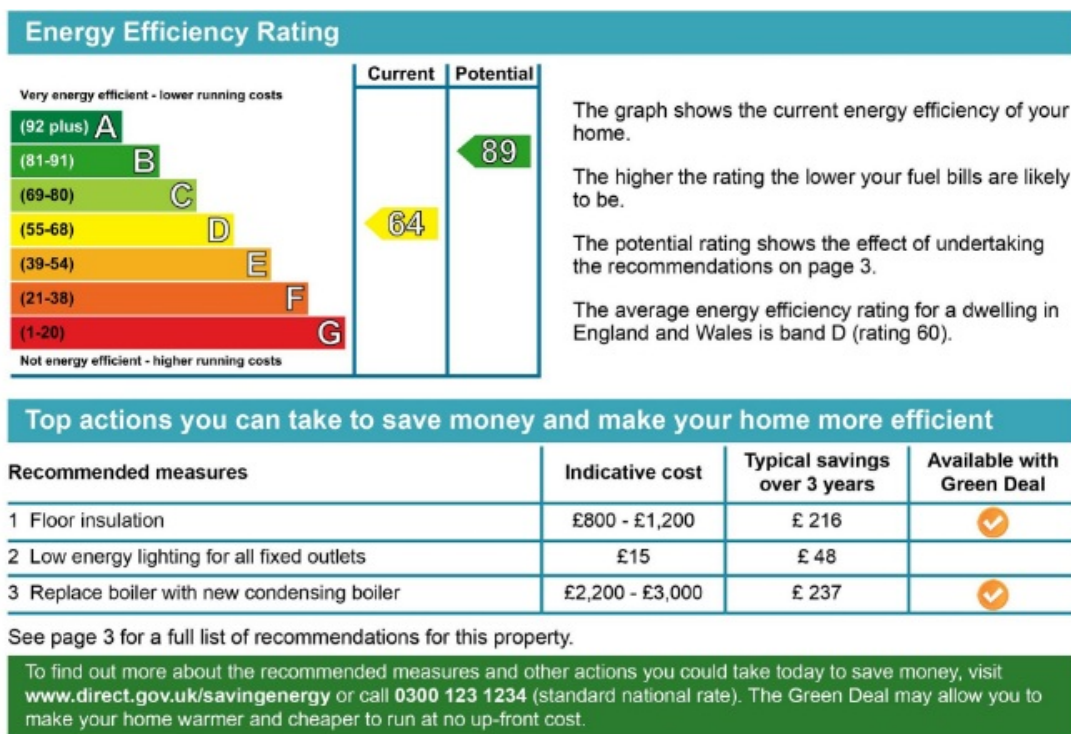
Energy Efficiency Rating

| | Current | Potential |
|---|---|---|
| Very energy efficient - lower running costs | | |
| (92 plus) A | | |
| (81-91) B | | 89 |
| (69-80) C | | |
| (55-68) D | 64 | |
| (39-54) E | | |
| (21-38) F | | |
| (1-20) G | | |
| Not energy efficient - higher running costs | | |

The graph shows the current energy efficiency of your home.

The higher the rating the lower your fuel bills are likely to be.

The potential rating shows the effect of undertaking the recommendations on page 3.

The average energy efficiency rating for a dwelling in England and Wales is band D (rating 60).

Top actions you can take to save money and make your home more efficient

| Recommended measures | Indicative cost | Typical savings over 3 years | Available with Green Deal |
|---|---|---|---|
| 1 Floor insulation | £800 - £1,200 | £ 216 | ✓ |
| 2 Low energy lighting for all fixed outlets | £15 | £ 48 | |
| 3 Replace boiler with new condensing boiler | £2,200 - £3,000 | £ 237 | ✓ |

See page 3 for a full list of recommendations for this property.

To find out more about the recommended measures and other actions you could take today to save money, visit www.direct.gov.uk/savingenergy or call 0300 123 1234 (standard national rate). The Green Deal may allow you to make your home warmer and cheaper to run at no up-front cost.